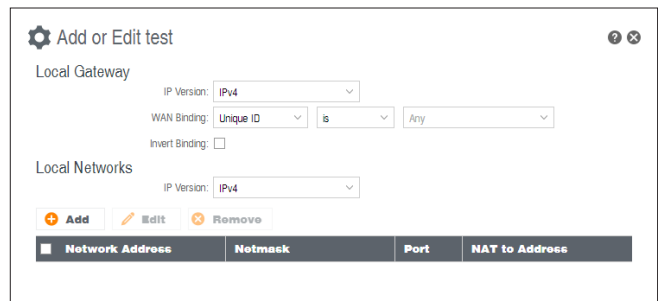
Add or Edit test

Local Gateway

IP Version: IPv4

WAN Binding: Unique ID is Any

Invert Binding:

Local Networks

IP Version: IPv4

Add Edit Remove

| Network Address | Netmask | Port | NAT to Address |
|---|---|---|---|